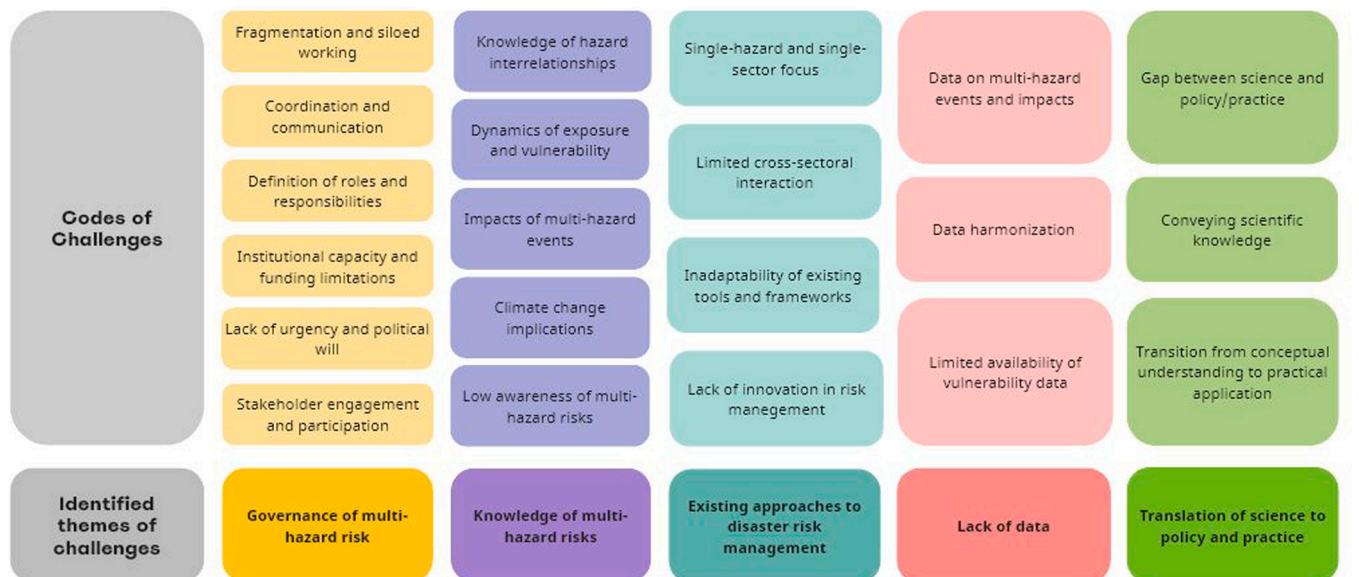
Codes of Challenges

Fragmentation and siloed working

Coordination and communication

Definition of roles and responsibilities

Institutional capacity and funding limitations

Lack of urgency and political will

Stakeholder engagement and participation

Knowledge of hazard interrelationships

Dynamics of exposure and vulnerability

Impacts of multi-hazard events

Climate change implications

Low awareness of multi-hazard risks

Single-hazard and single-sector focus

Limited cross-sectoral interaction

Inadaptability of existing tools and frameworks

Lack of innovation in risk manegement

Data on multi-hazard events and impacts

Data harmonization

Limited availability of vulnerability data

Gap between science and policy/practice

Conveying scientific knowledge

Transition from conceptual understanding to practical application

Identified themes of challenges

Governance of multi-hazard risk

Knowledge of multi-hazard risks

Existing approaches to disaster risk management

Lack of data

Translation of science to policy and practice